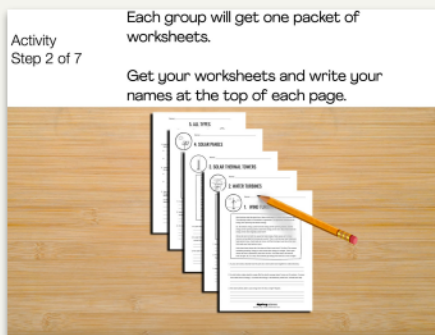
Activity
Step 2 of 7

Each group will get one packet of worksheets.

Get your worksheets and write your names at the top of each page.

5. GEL TYPES
4. SOLAR PANELS
3. SOLAR THERMAL TOWERS
2. WATER TURBINES
1. WIND T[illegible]